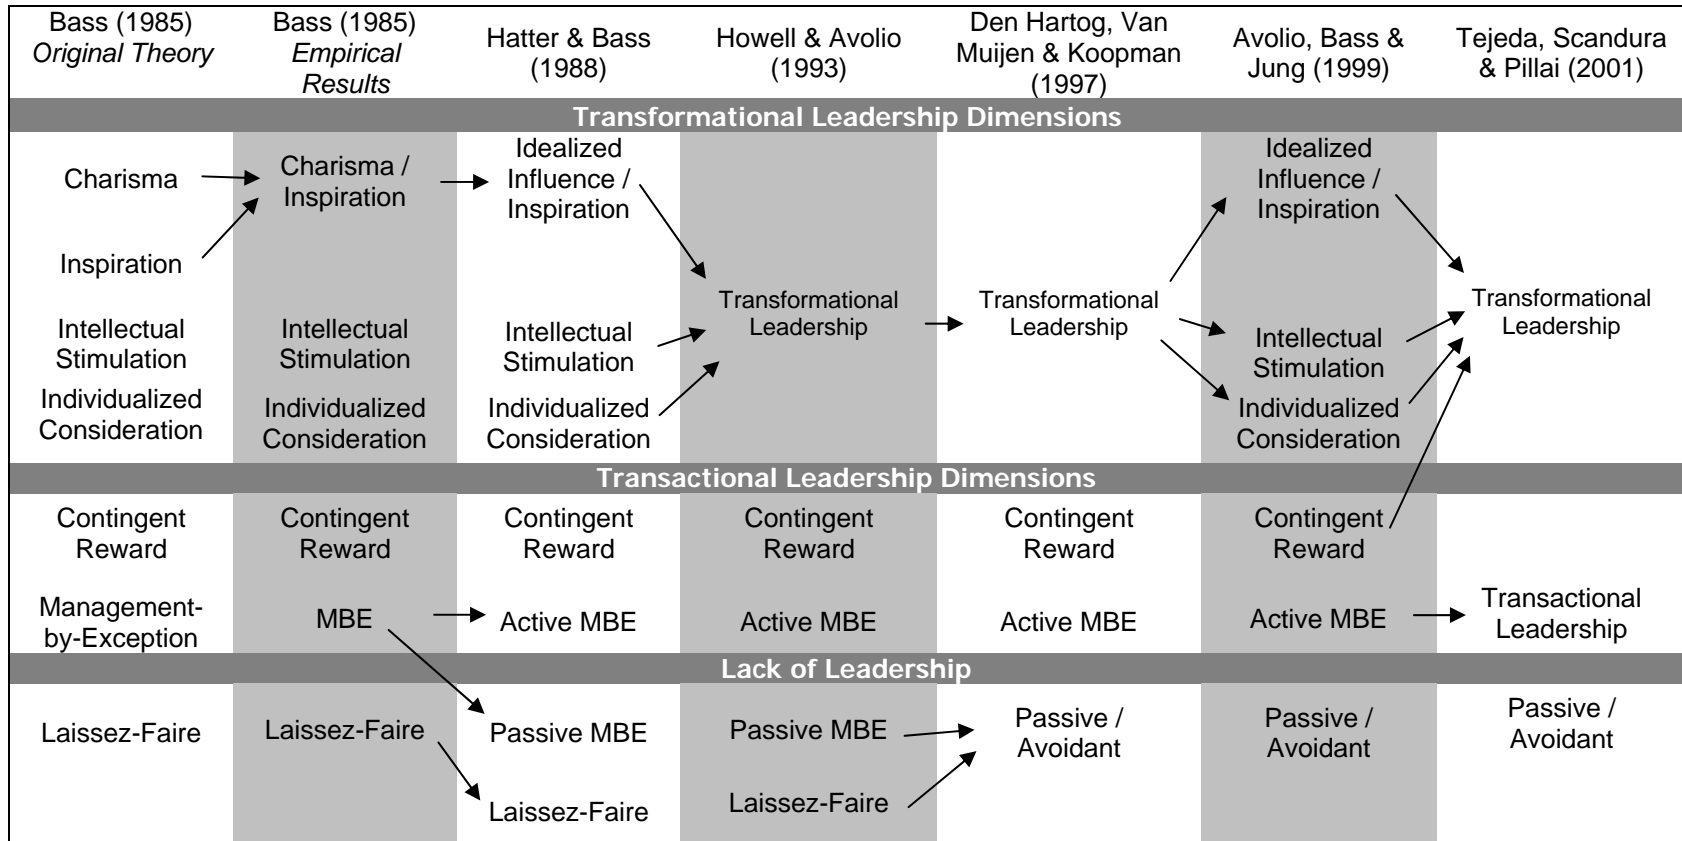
| Bass (1985) *Original Theory* | Bass (1985) *Empirical Results* | Hatter & Bass (1988) | Howell & Avolio (1993) | Den Hartog, Van Muijen & Koopman (1997) | Avolio, Bass & Jung (1999) | Tejeda, Scandura & Pillai (2001) |
|---|---|---|---|---|---|---|
| **Transformational Leadership Dimensions** | | | | | | |
| Charisma | Charisma / Inspiration | Idealized Influence / Inspiration | | | Idealized Influence / Inspiration | |
| Inspiration | | | | | | |
| Intellectual Stimulation | Intellectual Stimulation | Intellectual Stimulation | Transformational Leadership | Transformational Leadership | Intellectual Stimulation | Transformational Leadership |
| Individualized Consideration | Individualized Consideration | Individualized Consideration | | | Individualized Consideration | |
| **Transactional Leadership Dimensions** | | | | | | |
| Contingent Reward | Contingent Reward | Contingent Reward | Contingent Reward | Contingent Reward | Contingent Reward | |
| Management-by-Exception | MBE | Active MBE | Active MBE | Active MBE | Active MBE | Transactional Leadership |
| **Lack of Leadership** | | | | | | |
| Laissez-Faire | Laissez-Faire | Passive MBE | Passive MBE | Passive / Avoidant | Passive / Avoidant | Passive / Avoidant |
| | | Laissez-Faire | Laissez-Faire | | | |